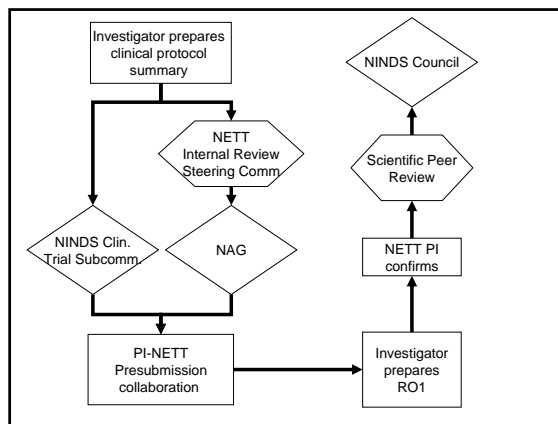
Investigator prepares clinical protocol summary

NETT Internal Review Steering Comm

NINDS Clin. Trial Subcomm

NAG

PI-NETT Presubmission collaboration

Investigator prepares RO1

NETT PI confirms

Scientific Peer Review

NINDS Council